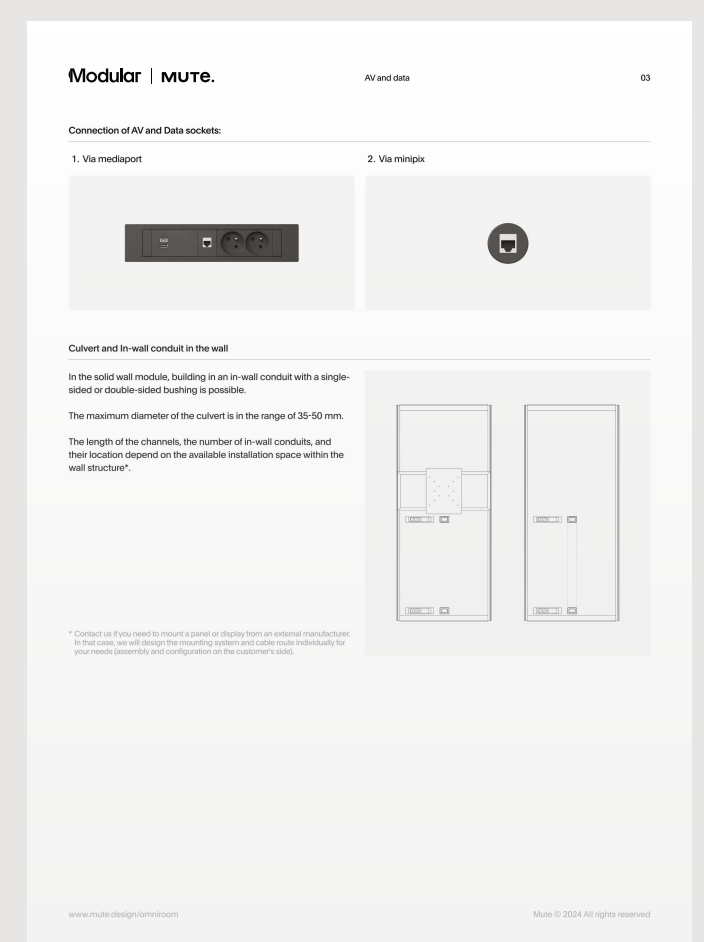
Modular | MUTE.

AV and data

03

Connection of AV and Data sockets:

1. Via mediaport

2. Via minipix

Culvert and In-wall conduit in the wall

In the solid wall module, building in an in-wall conduit with a single-sided or double-sided bushing is possible.

The maximum diameter of the culvert is in the range of 35-50 mm.

The length of the channels, the number of in-wall conduits, and their location depend on the available installation space within the wall structure*.

* Contact us if you need to mount a panel or display from an external manufacturer. In that case, we will design the mounting system and cable route individually for your needs (assembly and configuration on the customer's side).

www.mute.design/omniroom

Mute © 2024 All rights reserved